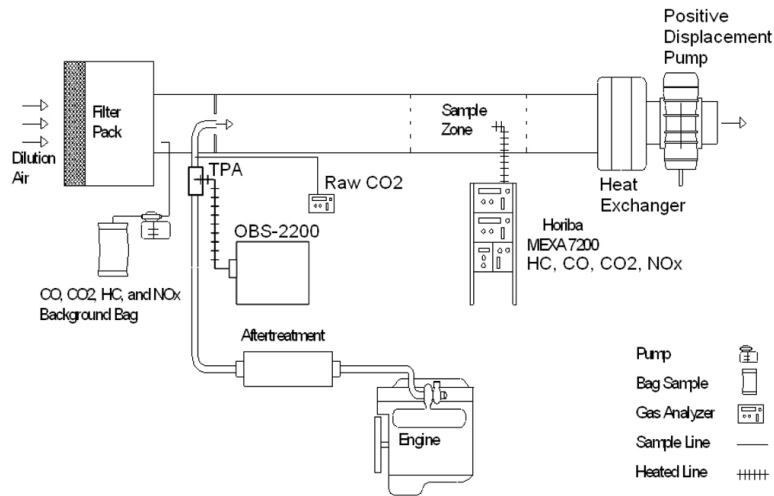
Positive Displacement Pump

Filter Pack

Dilution Air

Sample Zone

TPA

Raw CO2

Heat Exchanger

OBS-2200

Horiba MEXA 7200 HC, CO, CO2, NOx

CO, CO2, HC, and NOx Background Bag

Aftertreatment

Engine

Pump

Bag Sample

Gas Analyzer

Sample Line

Heated Line